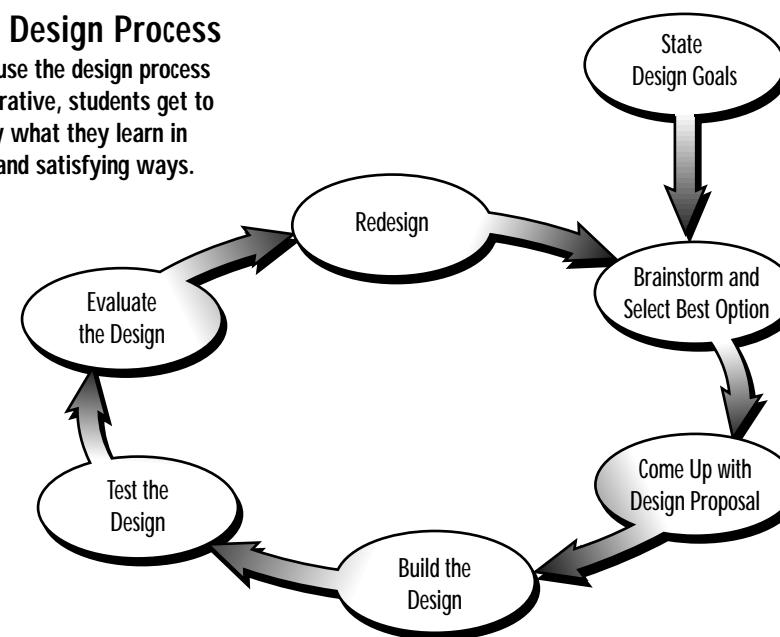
Design Process

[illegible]use the design process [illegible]rative, students get to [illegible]y what they learn in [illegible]and satisfying ways.

State Design Goals

Brainstorm and Select Best Option

Come Up with Design Proposal

Build the Design

Test the Design

Evaluate the Design

Redesign